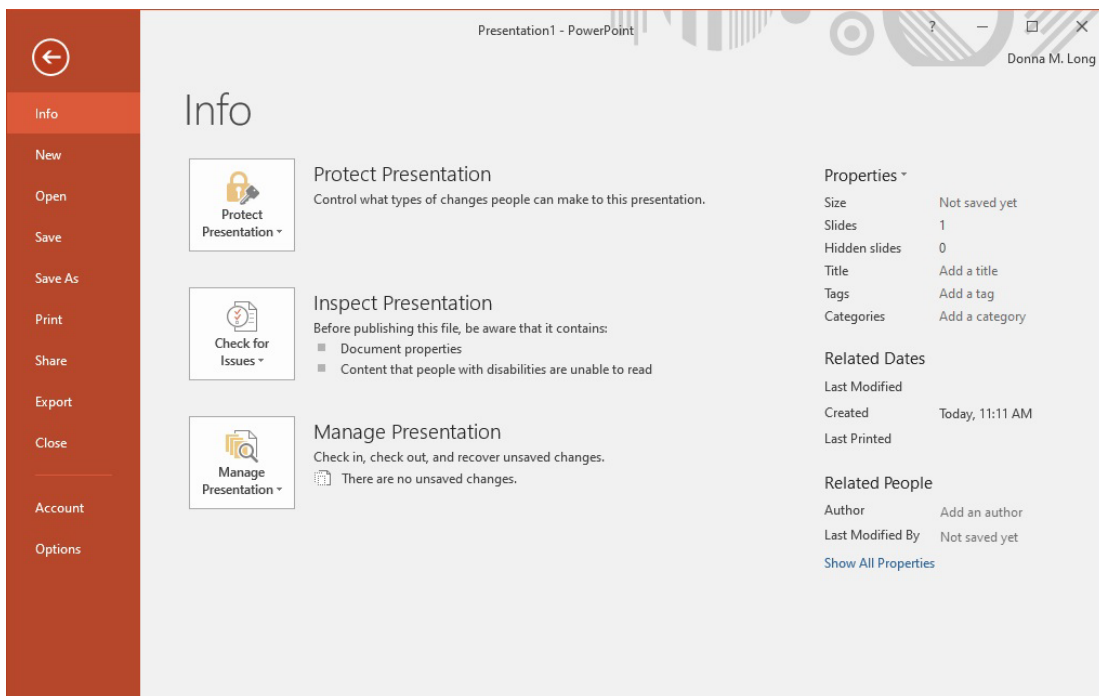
Presentation1 - PowerPoint

?

Donna M. Long

Info

New

Open

Save

Save As

Print

Share

Export

Close

Account

Options

Info

Protect Presentation

Protect Presentation

Control what types of changes people can make to this presentation.

Check for Issues

Inspect Presentation

Before publishing this file, be aware that it contains:

Document properties

Content that people with disabilities are unable to read

Manage Presentation

Manage Presentation

Check in, check out, and recover unsaved changes.

There are no unsaved changes.

Properties

| | |
|---|---|
| Size | Not saved yet |
| Slides | 1 |
| Hidden slides | 0 |
| Title | Add a title |
| Tags | Add a tag |
| Categories | Add a category |

Related Dates

| | |
|---|---|
| Last Modified | |
| Created | Today, 11:11 AM |
| Last Printed | |

Related People

| | |
|---|---|
| Author | Add an author |
| Last Modified By | Not saved yet |

Show All Properties